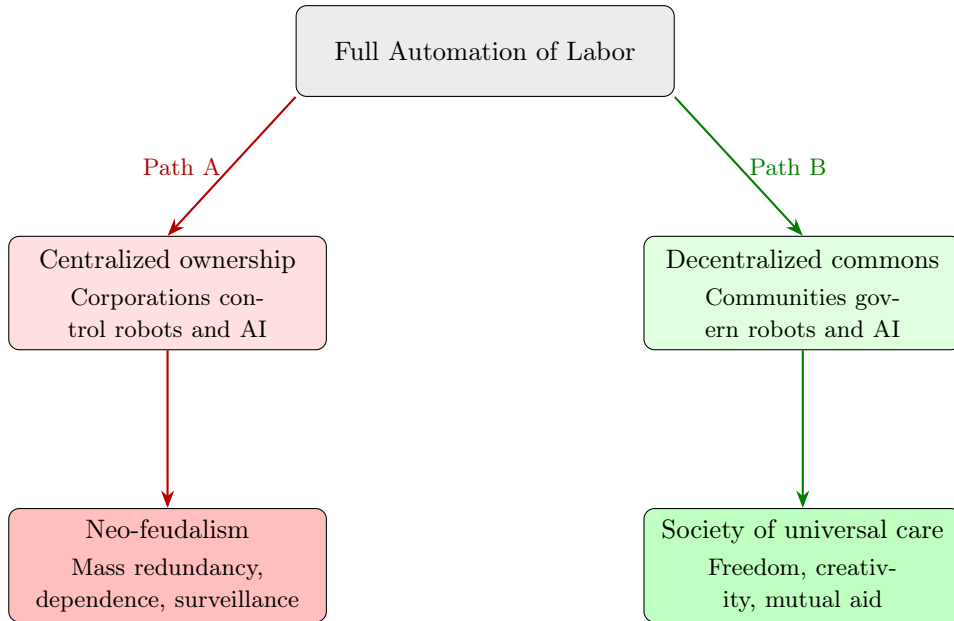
Full Automation of Labor

Path A

Path B

Centralized ownership
Corporations control robots and AI

Decentralized commons
Communities govern robots and AI

Neo-feudalism
Mass redundancy, dependence, surveillance

Society of universal care
Freedom, creativity, mutual aid